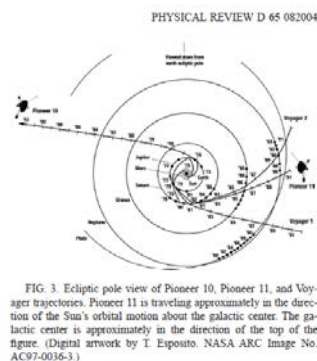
PHYSICAL REVIEW D 65 082004

Viewed down from north ecliptic pole

Pioneer 10

Voyager 2

Jupiter

Mars

Earth

Saturn

Uranus

Neptune

Pluto

Pioneer 11

Voyager 1

FIG. 3. Ecliptic pole view of Pioneer 10, Pioneer 11, and Voyager trajectories. Pioneer 11 is traveling approximately in the direction of the Sun's orbital motion about the galactic center. The galactic center is approximately in the direction of the top of the figure. (Digital artwork by T. Esposito. NASA ARC Image No. AC97-0036-3.)